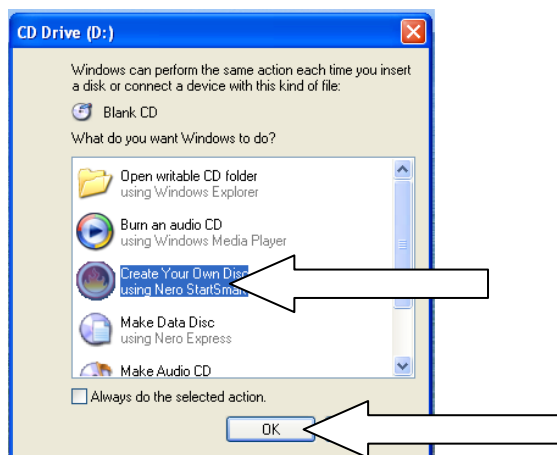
CD Drive (D:)

Windows can perform the same action each time you insert a disk or connect a device with this kind of file:

Blank CD

What do you want Windows to do?

Open writable CD folder
using Windows Explorer

Burn an audio CD
using Windows Media Player

Create Your Own Disc
using Nero StartSmar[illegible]

Make Data Disc
using Nero Express

Make Audio CD

Always do the selected action.

OK